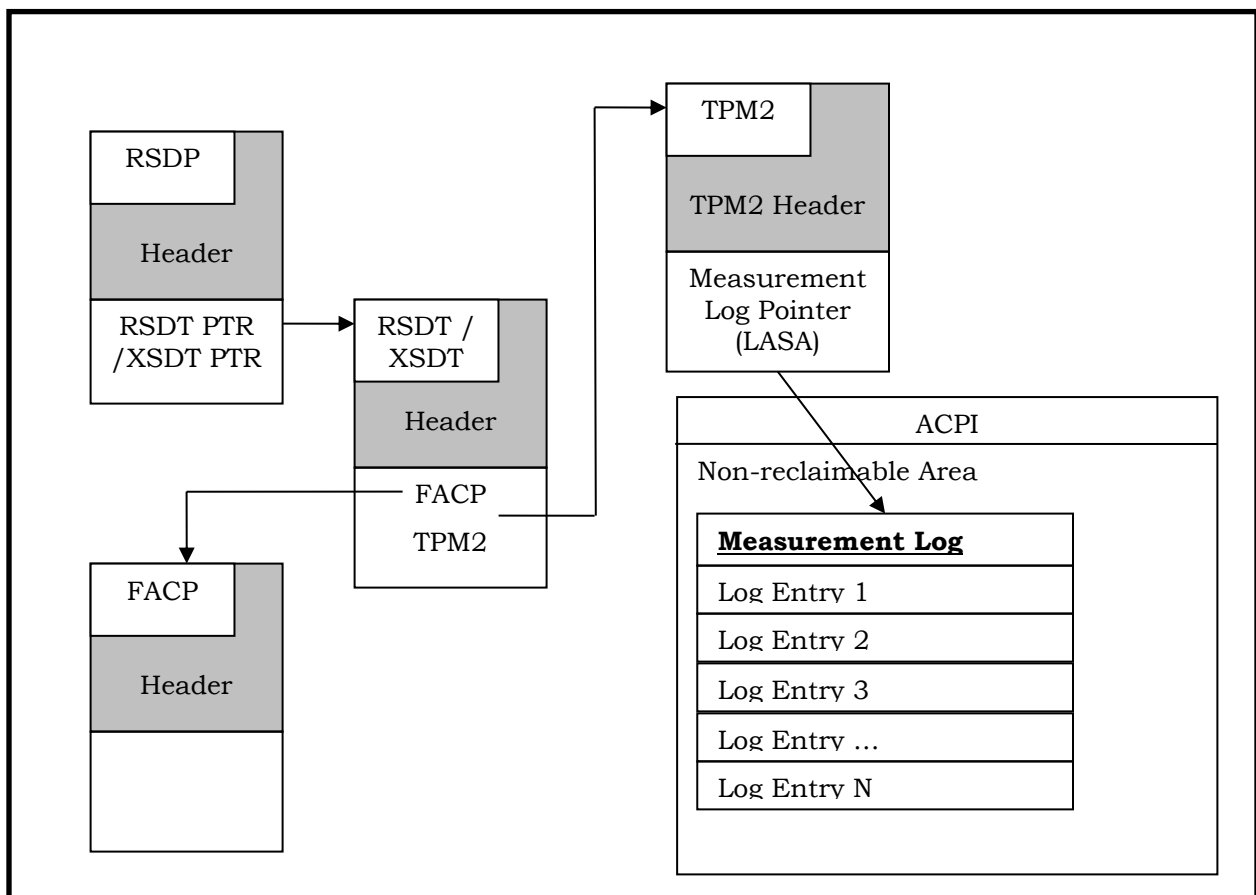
RSDP

Header

RSDT PTR /XSDT PTR

RSDT / XSDT

Header

FACP

TPM2

FACP

Header

TPM2

TPM2 Header

Measurement Log Pointer (LASA)

ACPI

Non-reclaimable Area

**Measurement Log**

Log Entry 1

Log Entry 2

Log Entry 3

Log Entry …

Log Entry N